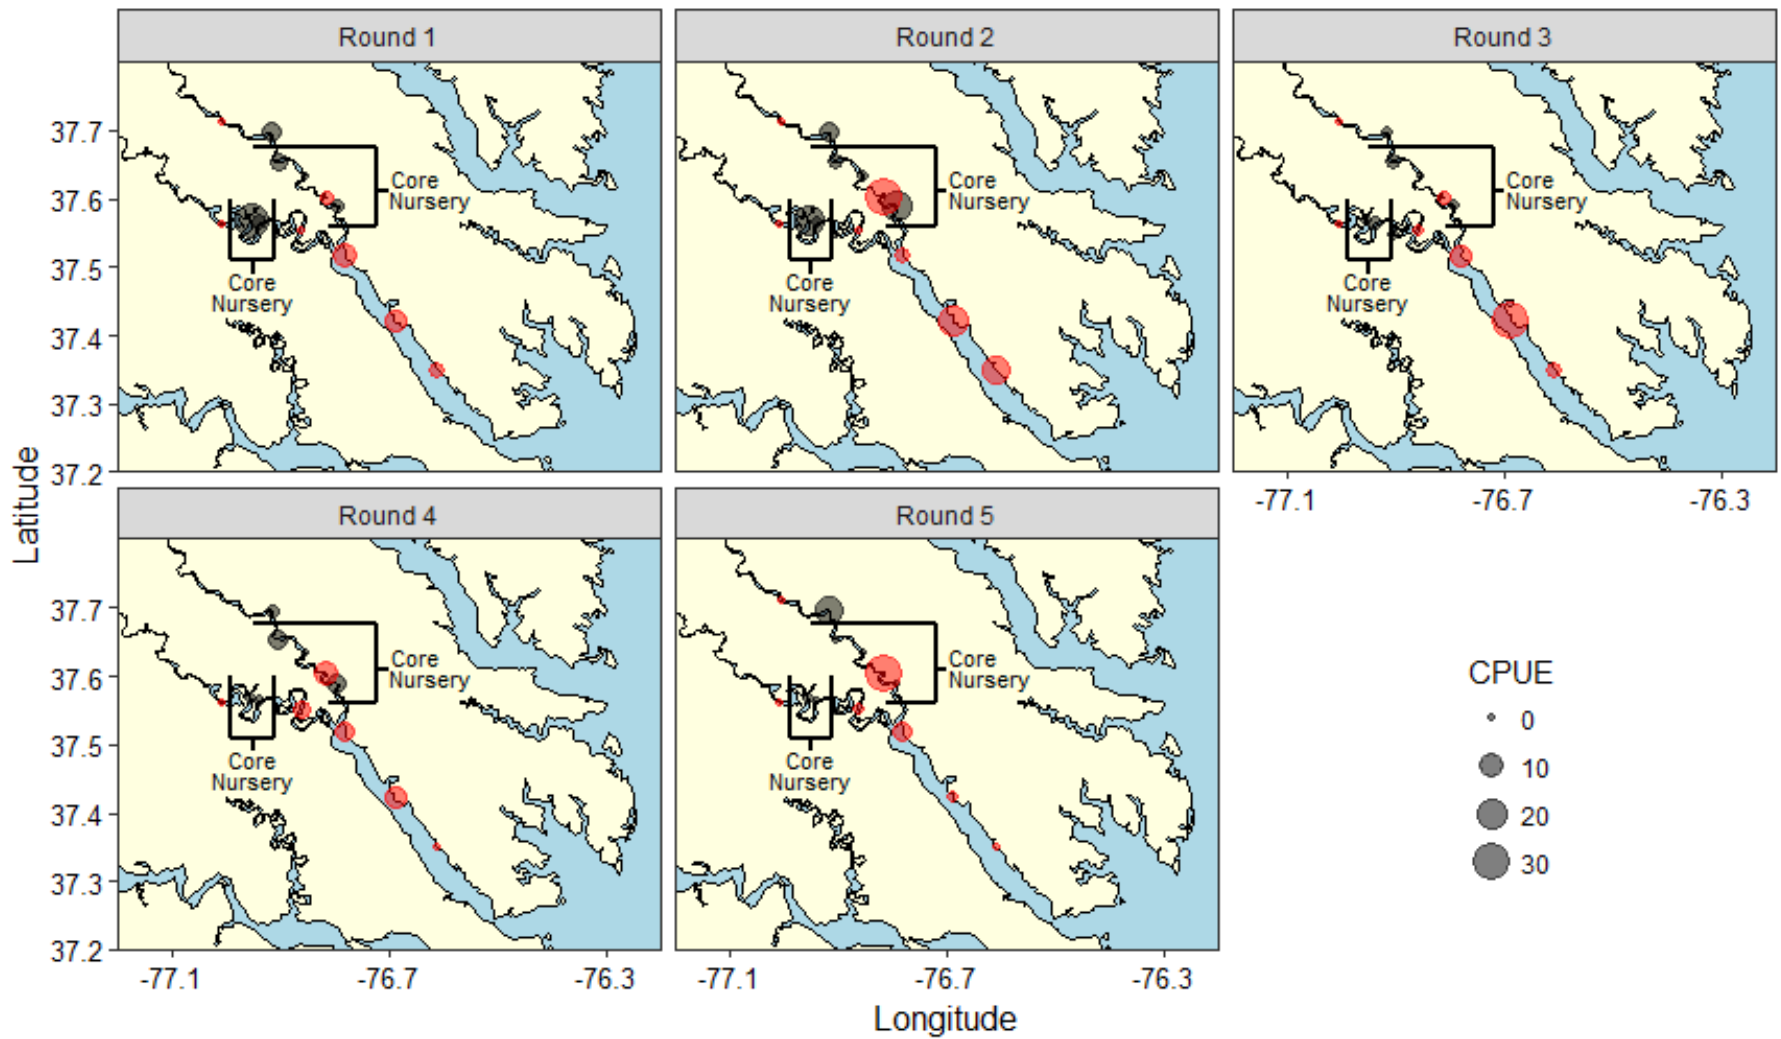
Round 1

Core Nursery

Core Nursery

Round 2

Core Nursery

Core Nursery

Round 3

Core Nursery

Core Nursery

Round 4

Core Nursery

Core Nursery

Round 5

Core Nursery

Core Nursery

Latitude

37.7
37.6
37.5
37.4
37.3
37.2

37.7
37.6
37.5
37.4
37.3
37.2

-77.1 -76.7 -76.3

-77.1 -76.7 -76.3

-77.1 -76.7 -76.3

Longitude

CPUE
0
10
20
30